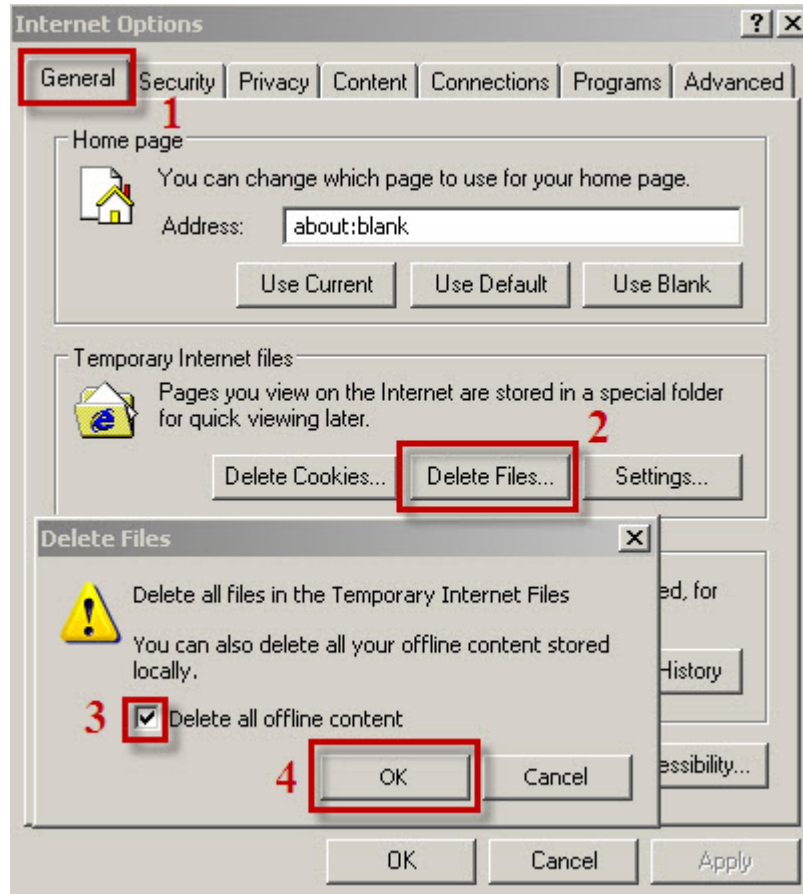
Internet Options ? X

General Security Privacy Content Connections Programs Advanced

1

Home page

You can change which page to use for your home page.

Address: about:blank

Use Current Use Default Use Blank

Temporary Internet files

Pages you view on the Internet are stored in a special folder for quick viewing later.

2

Delete Cookies... Delete Files... Settings...

Delete Files X

Delete all files in the Temporary Internet Files

You can also delete all your offline content stored locally.

3 Delete all offline content

4 OK Cancel

ed, for

History

essibility...

OK Cancel Apply